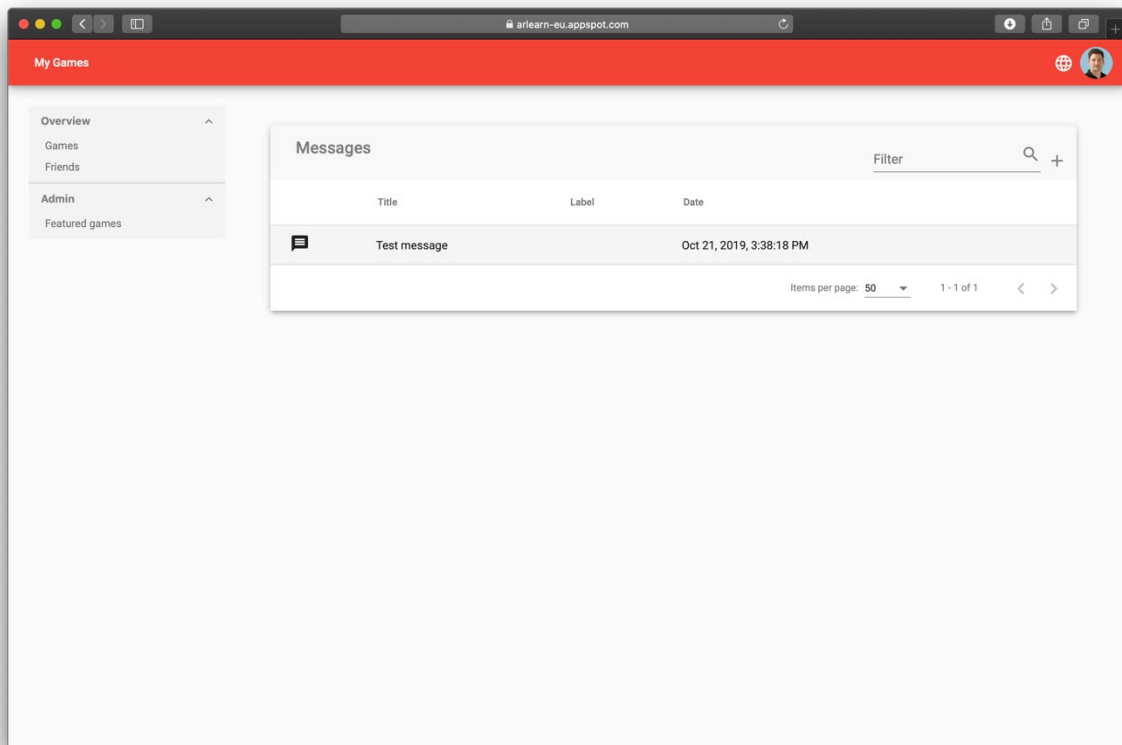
arlearn-eu.appspot.com

My Games

Overview
Games
Friends
Admin
Featured games

Messages
Filter

| Title | Label | Date |
|---|---|---|
| Test message | | Oct 21, 2019, 3:38:18 PM |

Items per page: 50
1 - 1 of 1